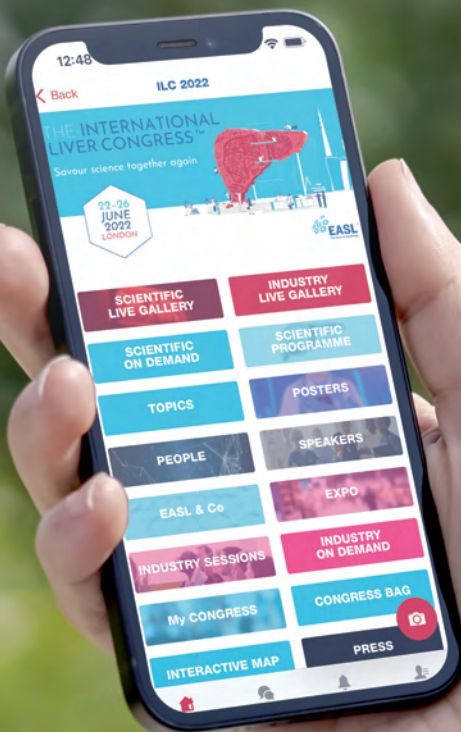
12:48

Back

ILC 2022

THE INTERNATIONAL LIVER CONGRESS™

Savour science together again

22-26 JUNE 2022 LONDON

EASL

SCIENTIFIC LIVE GALLERY

INDUSTRY LIVE GALLERY

SCIENTIFIC ON DEMAND

SCIENTIFIC PROGRAMME

TOPICS

POSTERS

PEOPLE

SPEAKERS

EASL & Co

EXPO

INDUSTRY SESSIONS

INDUSTRY ON DEMAND

My CONGRESS

CONGRESS BAG

INTERACTIVE MAP

PRESS